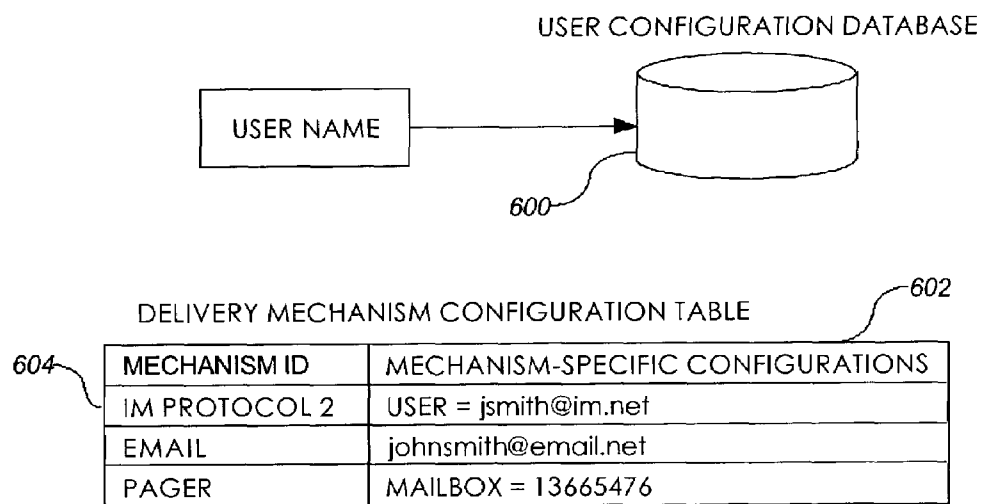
USER CONFIGURATION DATABASE

USER NAME

600

602

DELIVERY MECHANISM CONFIGURATION TABLE

604

| MECHANISM ID | MECHANISM-SPECIFIC CONFIGURATIONS |
|---|---|
| IM PROTOCOL 2 | USER = jsmith@im.net |
| EMAIL | johnsmith@email.net |
| PAGER | MAILBOX = 13665476 |